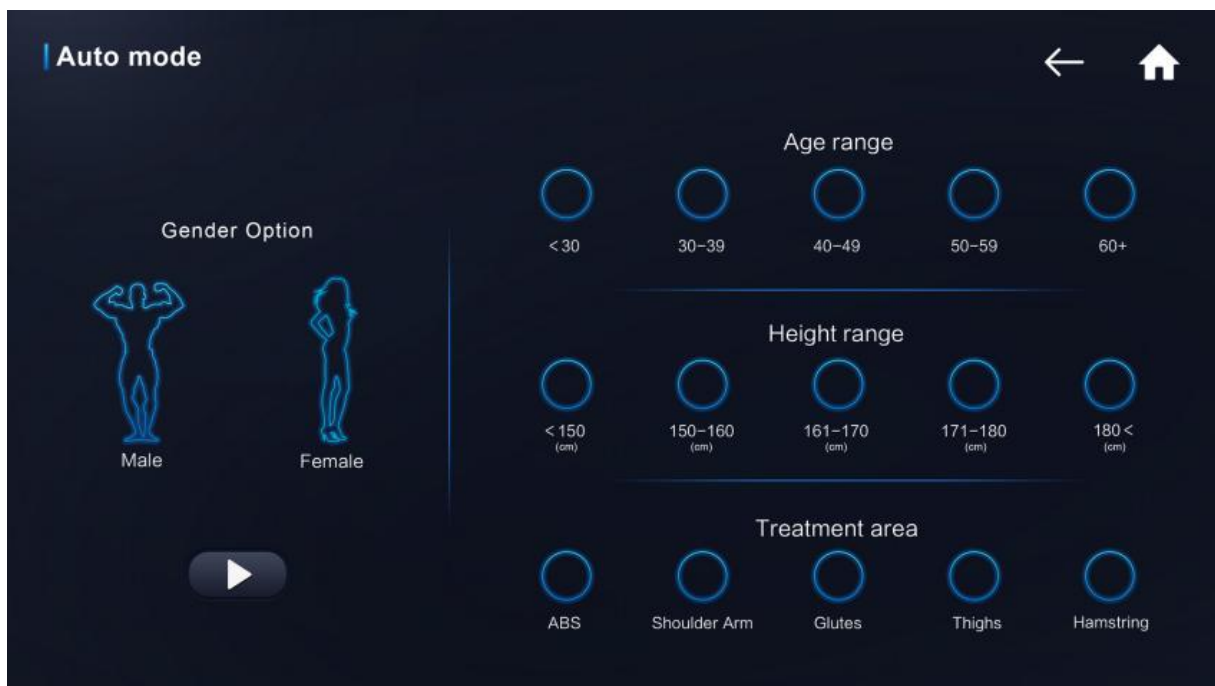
Auto mode

Gender Option

Male

Female

Age range

<30

30–39

40–49

50–59

60+

Height range

<150 (cm)

150–160 (cm)

161–170 (cm)

171–180 (cm)

180< (cm)

Treatment area

ABS

Shoulder Arm

Glutes

Thighs

Hamstring